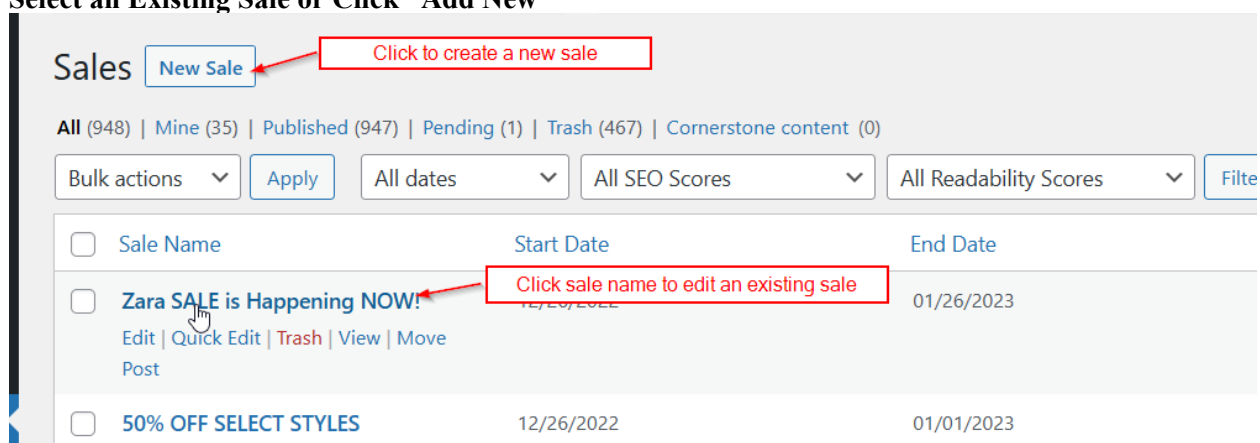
Select an Existing Sale or Click "Add New"

Sales New Sale

Click to create a new sale

All (948) | Mine (35) | Published (947) | Pending (1) | Trash (467) | Cornerstone content (0)

Bulk actions Apply All dates All SEO Scores All Readability Scores Filte

| | Sale Name | Start Date | End Date |
|---|---|---|---|
| | Zara SALE is Happening NOW! Edit \| Quick Edit \| Trash \| View \| Move Post | 12/26/2022 | 01/26/2023 |
| | 50% OFF SELECT STYLES | 12/26/2022 | 01/01/2023 |

Click sale name to edit an existing sale